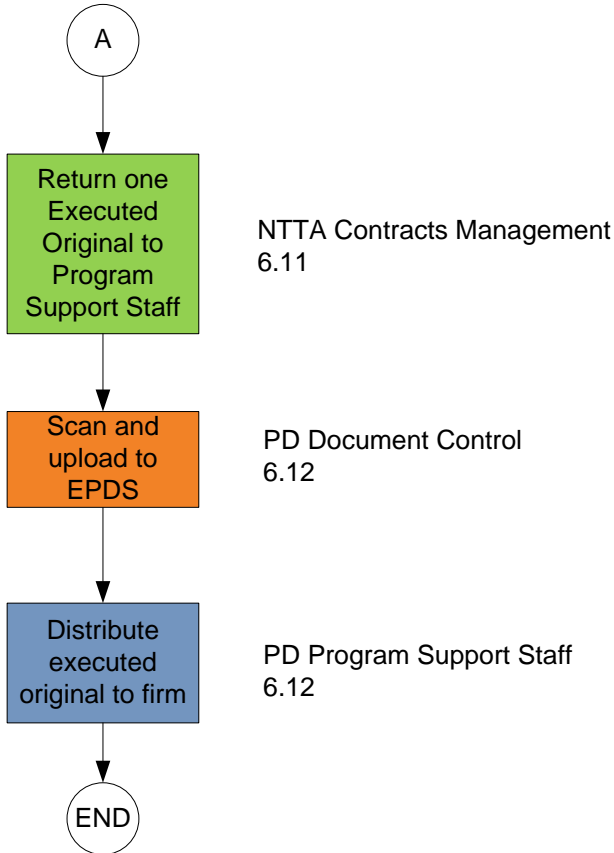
A

Return one Executed Original to Program Support Staff

NTTA Contracts Management
6.11

Scan and upload to EPDS

PD Document Control
6.12

Distribute executed original to firm

PD Program Support Staff
6.12

END